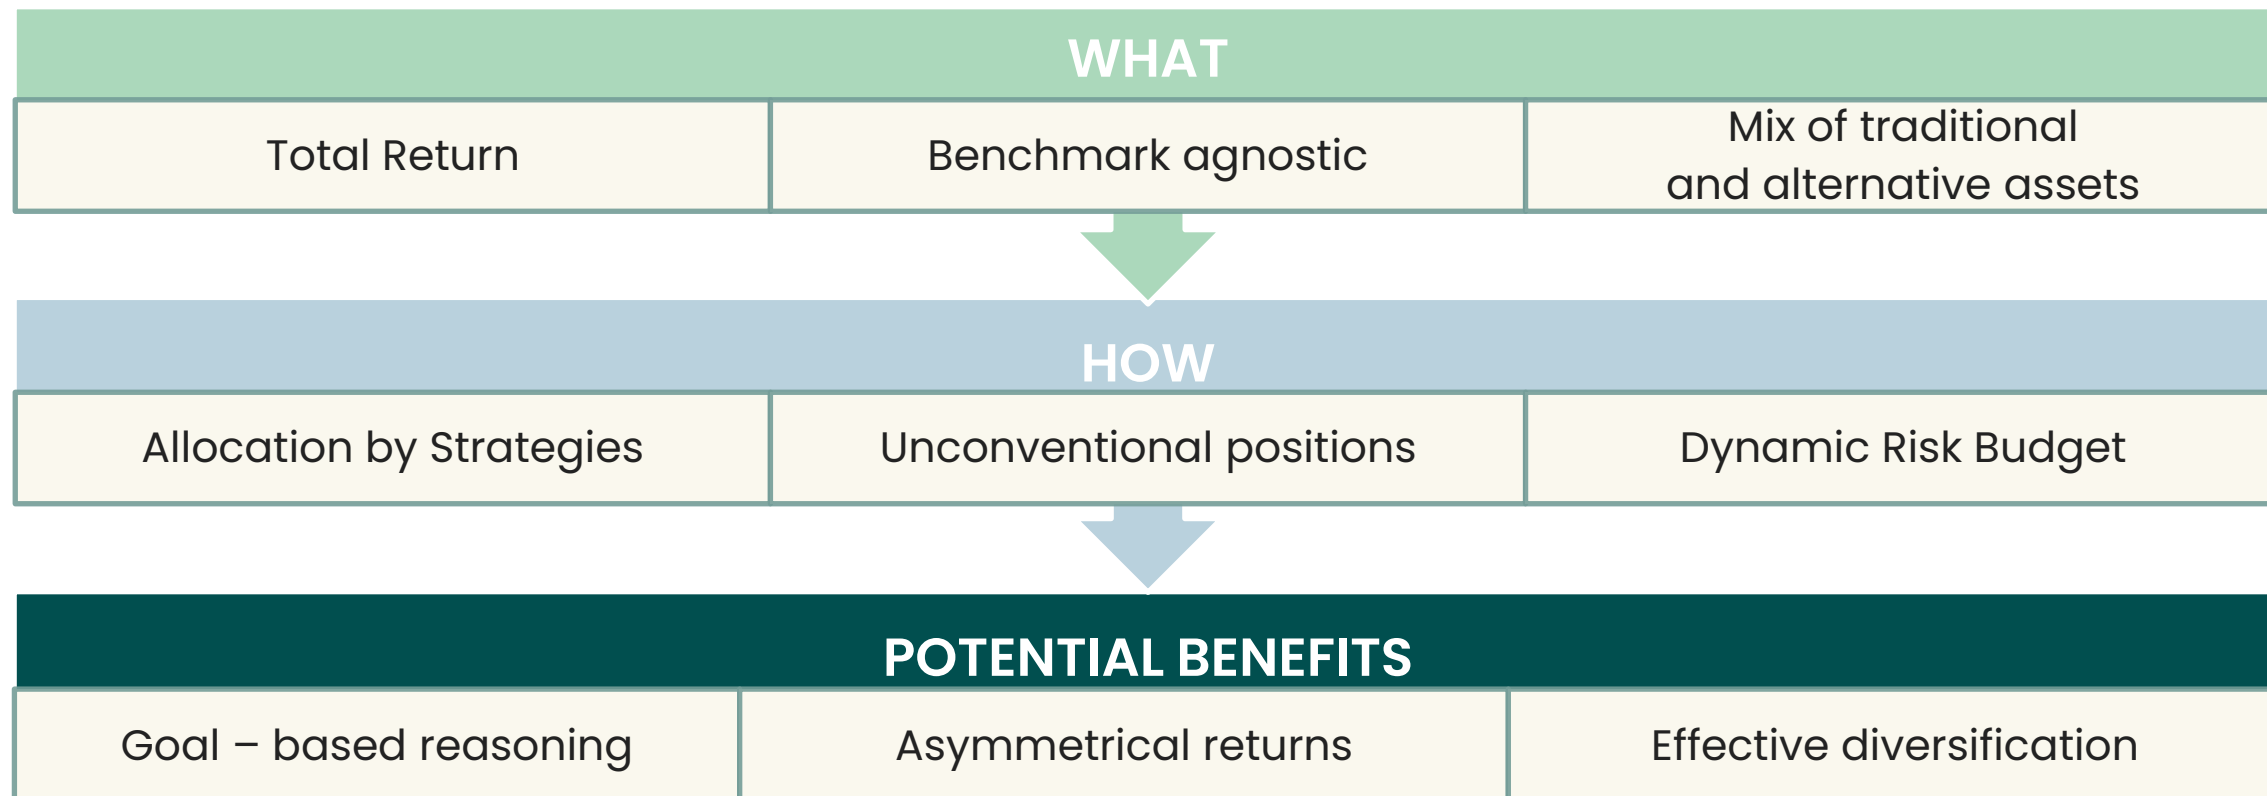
WHAT

| Total Return | Benchmark agnostic | Mix of traditional and alternative assets |
|---|---|---|

HOW

| Allocation by Strategies | Unconventional positions | Dynamic Risk Budget |
|---|---|---|

POTENTIAL BENEFITS

| Goal – based reasoning | Asymmetrical returns | Effective diversification |
|---|---|---|